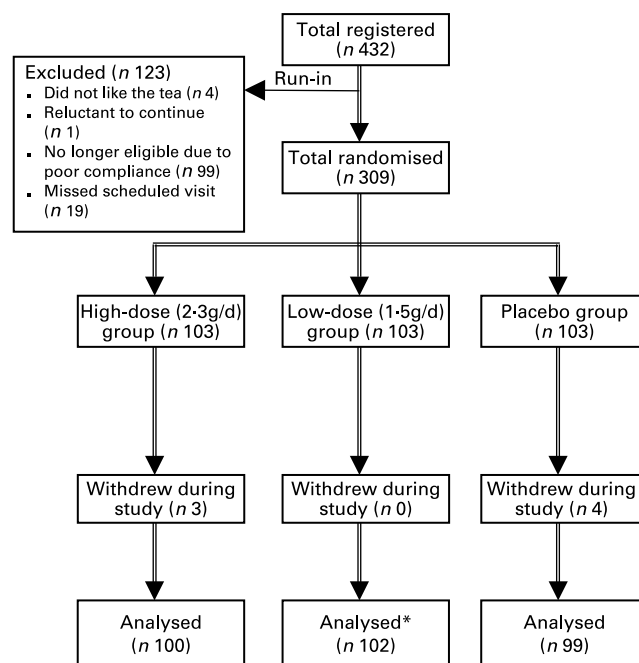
Total registered
($n$ 432)

Excluded ($n$ 123)
- Did not like the tea ($n$ 4)
- Reluctant to continue ($n$ 1)
- No longer eligible due to poor compliance ($n$ 99)
- Missed scheduled visit ($n$ 19)

Run-in

Total randomised
($n$ 309)

High-dose (2·3g/d) group ($n$ 103)

Low-dose (1·5g/d) group ($n$ 103)

Placebo group ($n$ 103)

Withdrew during study ($n$ 3)

Withdrew during study ($n$ 0)

Withdrew during study ($n$ 4)

Analysed ($n$ 100)

Analysed* ($n$ 102)

Analysed ($n$ 99)